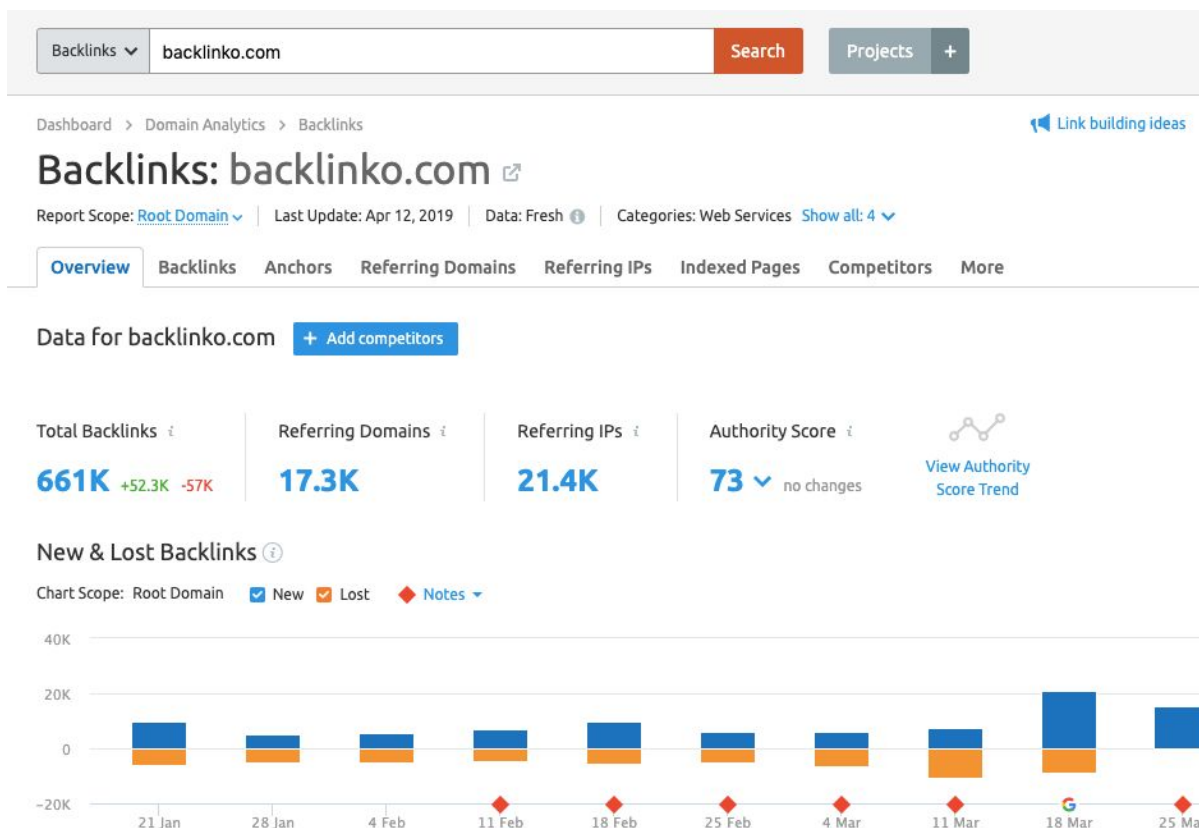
Backlinks backlinko.com Search Projects +

Dashboard > Domain Analytics > Backlinks

Link building ideas

Backlinks: backlinko.com

Report Scope: Root Domain | Last Update: Apr 12, 2019 | Data: Fresh | Categories: Web Services Show all: 4

Overview Backlinks Anchors Referring Domains Referring IPs Indexed Pages Competitors More

Data for backlinko.com + Add competitors

Total Backlinks
661K +52.3K -57K

Referring Domains
17.3K

Referring IPs
21.4K

Authority Score
73 no changes

View Authority Score Trend

New & Lost Backlinks

Chart Scope: Root Domain New Lost Notes

40K
20K
0
-20K

21 Jan 28 Jan 4 Feb 11 Feb 18 Feb 25 Feb 4 Mar 11 Mar 18 Mar 25 Ma

G